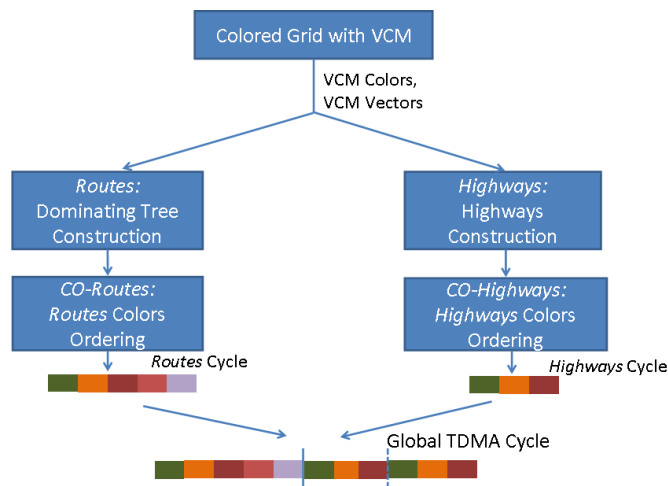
Colored Grid with VCM

VCM Colors,
VCM Vectors

Routes:
Dominating Tree Construction

Highways:
Highways Construction

CO-Routes:
Routes Colors Ordering

CO-Highways:
Highways Colors Ordering

Routes Cycle

Highways Cycle

Global TDMA Cycle